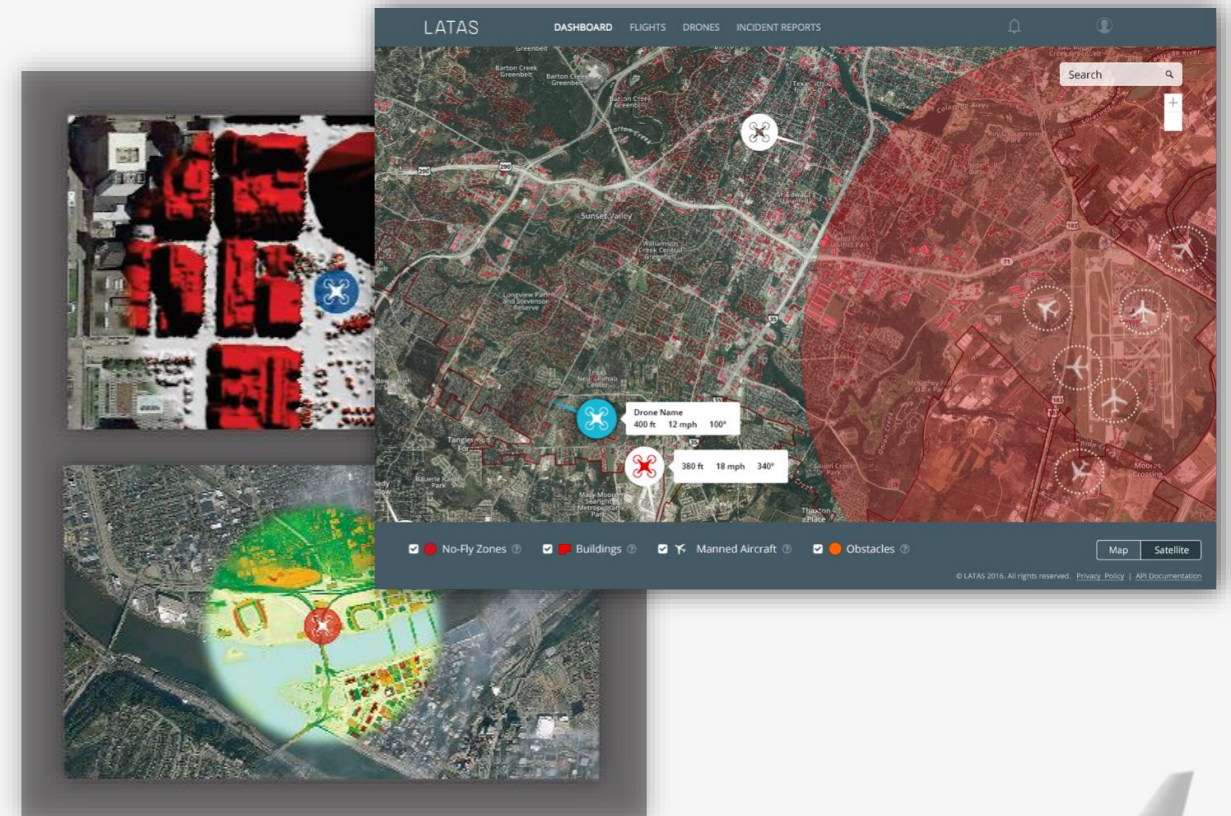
LATAS DASHBOARD FLIGHTS DRONES INCIDENT REPORTS

Search

Barton Creek Greenbelt

Sunset Valley

Drone Name
400 ft 12 mph 100°

380 ft 18 mph 340°

No-Fly Zones Buildings Manned Aircraft Obstacles

Map Satellite

© LATAS 2016. All rights reserved. Privacy Policy | API Documentation